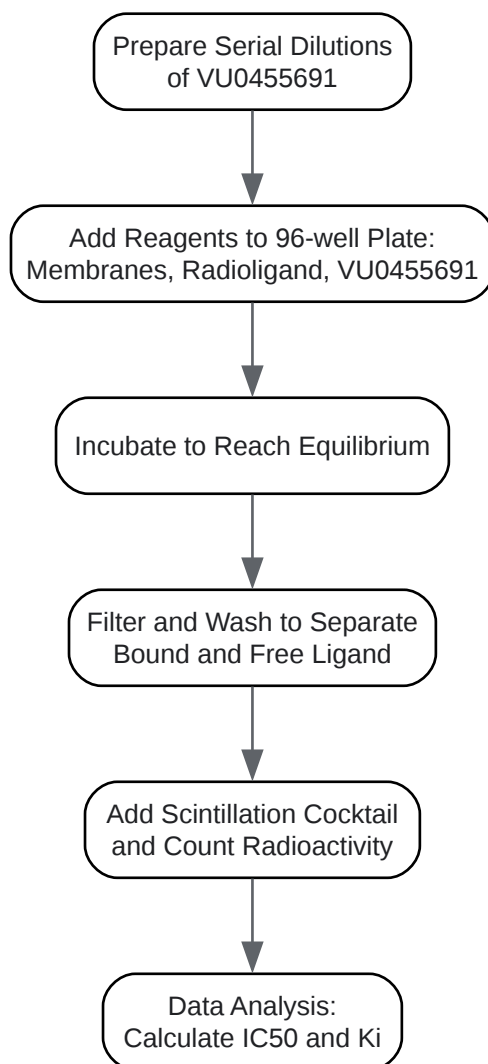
Prepare Serial Dilutions of VU0455691

Add Reagents to 96-well Plate: Membranes, Radioligand, VU0455691

Incubate to Reach Equilibrium

Filter and Wash to Separate Bound and Free Ligand

Add Scintillation Cocktail and Count Radioactivity

Data Analysis: Calculate IC50 and Ki